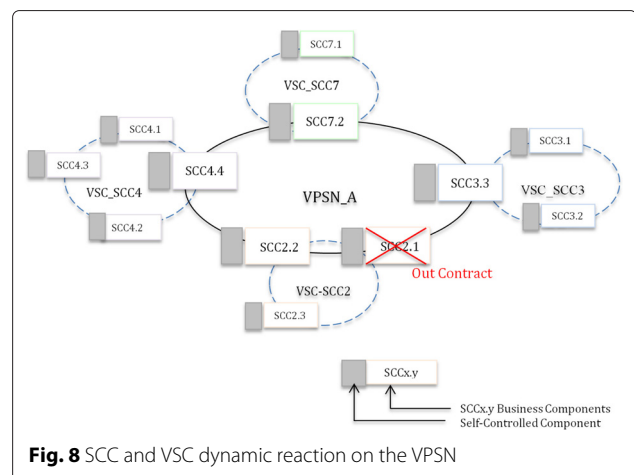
SCC7.1

VSC_SCC7

SCC7.2

SCC4.1

SCC4.3

SCC4.4

VSC_SCC4

SCC4.2

VPSN_A

SCC3.1

SCC3.3

VSC_SCC3

SCC3.2

SCC2.2

SCC2.1

Out Contract

VSC-SCC2

SCC2.3

SCCx.y

SCCx.y Business Components

Self-Controlled Component

**Fig. 8** SCC and VSC dynamic reaction on the VPSN